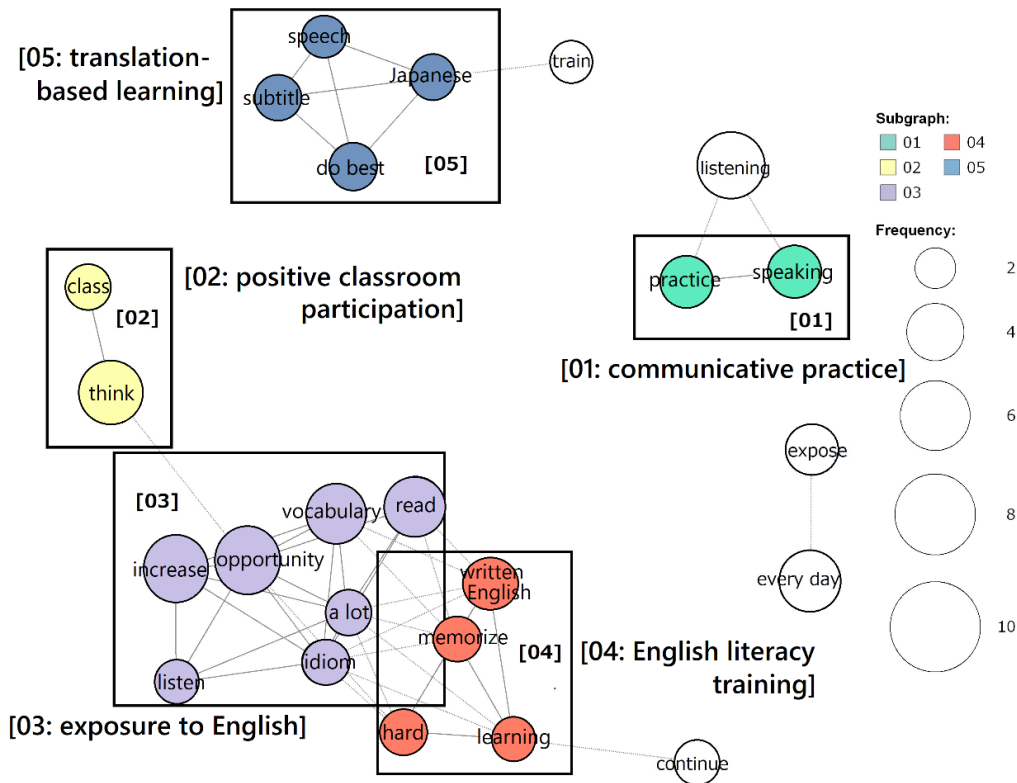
[05: translation-based learning]

speech
subtitle
Japanese
do best
[05]
train

Subgraph:
01
02
03
04
05

Frequency:
2
4
6
8
10

listening
practice
speaking
[01]
[01: communicative practice]

class
[02]
think
[02: positive classroom participation]

expose
every day

[03]
vocabulary
read
increase
opportunity
a lot
idiom
listen
[03: exposure to English]

written English
memorize
[04]
hard
learning
[04: English literacy training]

continue